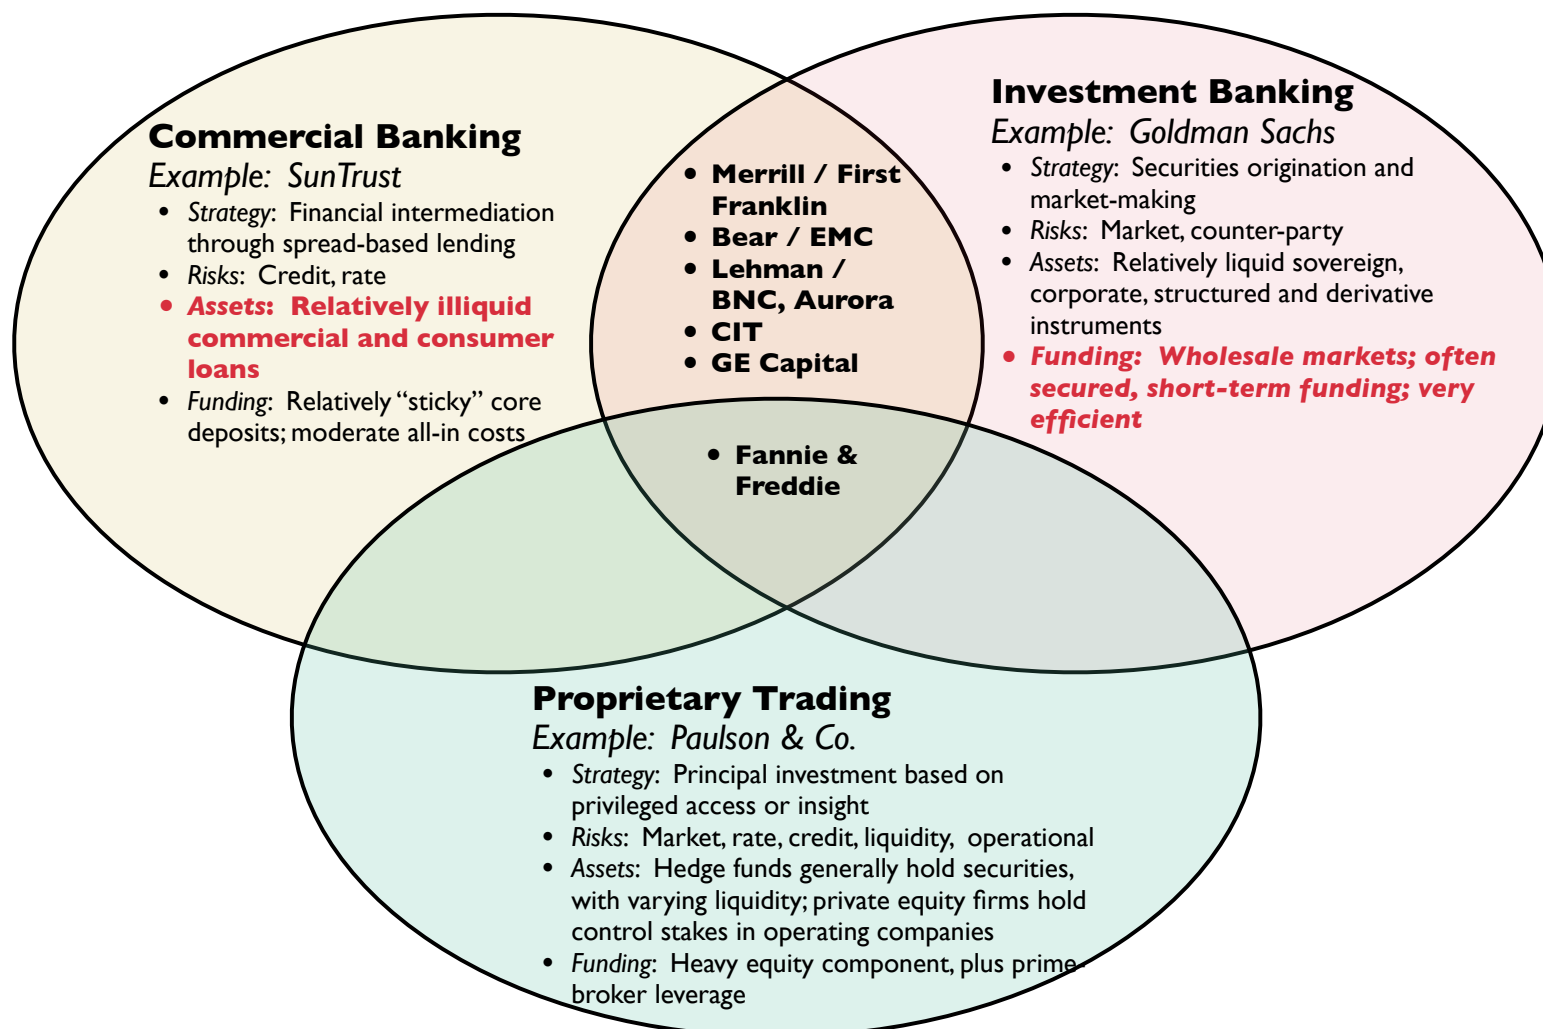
**Commercial Banking**
*Example: SunTrust*
- *Strategy*: Financial intermediation through spread-based lending
- *Risks*: Credit, rate
- ***Assets*: Relatively illiquid commercial and consumer loans**
- *Funding*: Relatively "sticky" core deposits; moderate all-in costs

- Merrill / First Franklin
- Bear / EMC
- Lehman / BNC, Aurora
- CIT
- GE Capital

**Investment Banking**
*Example: Goldman Sachs*
- *Strategy*: Securities origination and market-making
- *Risks*: Market, counter-party
- *Assets*: Relatively liquid sovereign, corporate, structured and derivative instruments
- ***Funding*: Wholesale markets; often secured, short-term funding; very efficient**

- Fannie & Freddie

**Proprietary Trading**
*Example: Paulson & Co.*
- *Strategy*: Principal investment based on privileged access or insight
- *Risks*: Market, rate, credit, liquidity, operational
- *Assets*: Hedge funds generally hold securities, with varying liquidity; private equity firms hold control stakes in operating companies
- *Funding*: Heavy equity component, plus prime-broker leverage